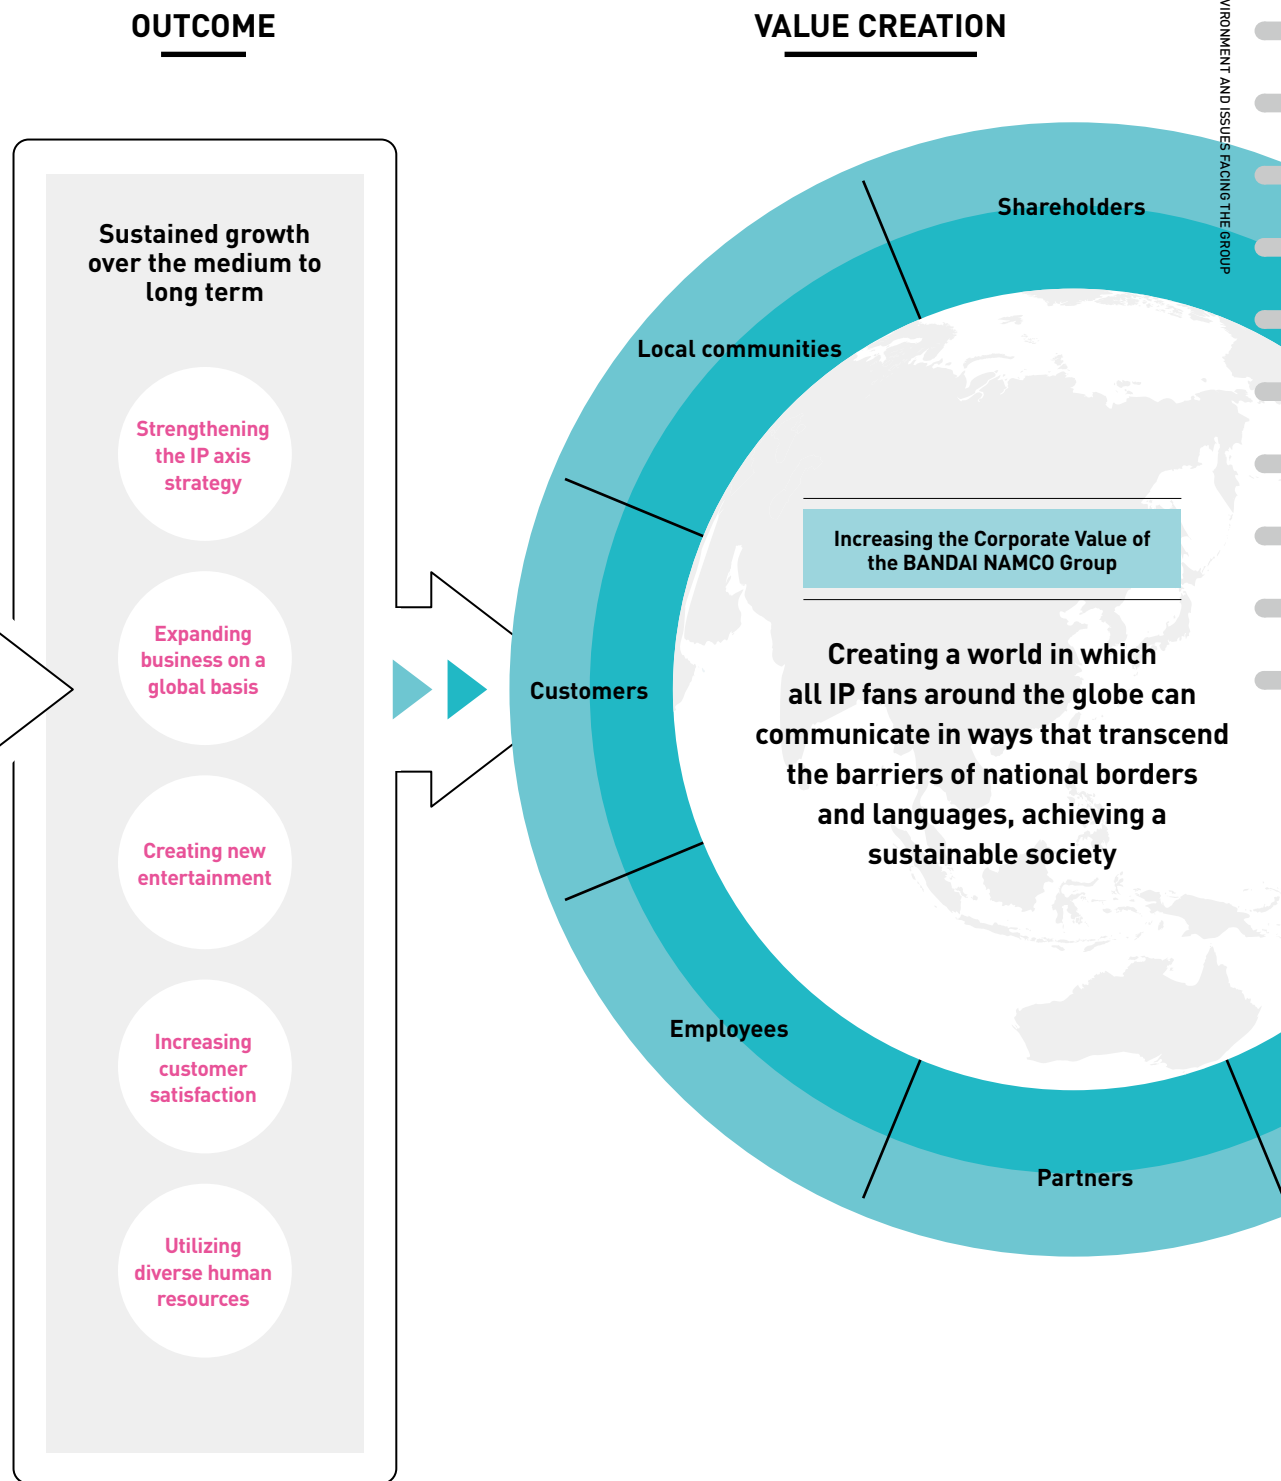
OUTCOME

VALUE CREATION

VIRONMENT AND ISSUES FACING THE GROUP

Sustained growth over the medium to long term

Strengthening the IP axis strategy

Expanding business on a global basis

Creating new entertainment

Increasing customer satisfaction

Utilizing diverse human resources

Shareholders

Local communities

Customers

Employees

Partners

Increasing the Corporate Value of the BANDAI NAMCO Group

Creating a world in which all IP fans around the globe can communicate in ways that transcend the barriers of national borders and languages, achieving a sustainable society